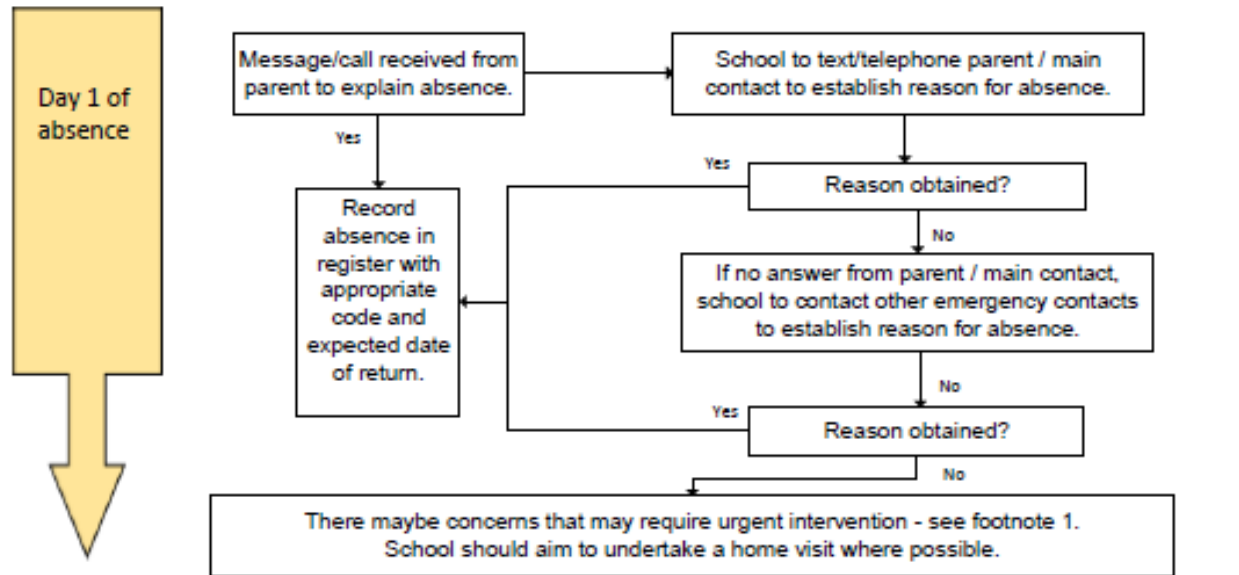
Day 1 of absence

Message/call received from parent to explain absence.

School to text/telephone parent / main contact to establish reason for absence.

Yes

Record absence in register with appropriate code and expected date of return.

Yes

Reason obtained?

No

If no answer from parent / main contact, school to contact other emergency contacts to establish reason for absence.

No

Yes

Reason obtained?

No

There maybe concerns that may require urgent intervention - see footnote 1. School should aim to undertake a home visit where possible.